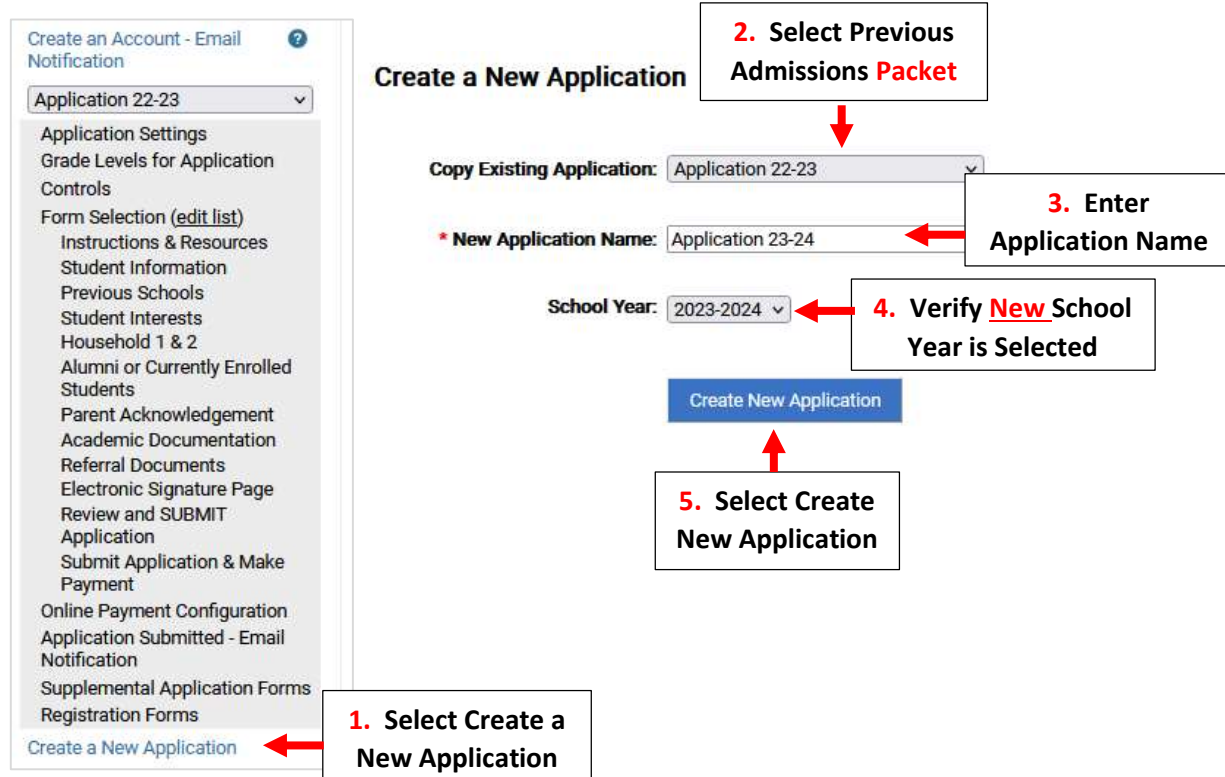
Create an Account - Email Notification

?

Application 22-23

Application Settings
Grade Levels for Application
Controls
Form Selection (edit list)
Instructions & Resources
Student Information
Previous Schools
Student Interests
Household 1 & 2
Alumni or Currently Enrolled Students
Parent Acknowledgement
Academic Documentation
Referral Documents
Electronic Signature Page
Review and SUBMIT Application
Submit Application & Make Payment
Online Payment Configuration
Application Submitted - Email Notification
Supplemental Application Forms
Registration Forms
Create a New Application

1. Select Create a New Application

Create a New Application

2. Select Previous Admissions Packet

Copy Existing Application: Application 22-23

3. Enter Application Name

* New Application Name: Application 23-24

School Year: 2023-2024

4. Verify New School Year is Selected

Create New Application

5. Select Create New Application